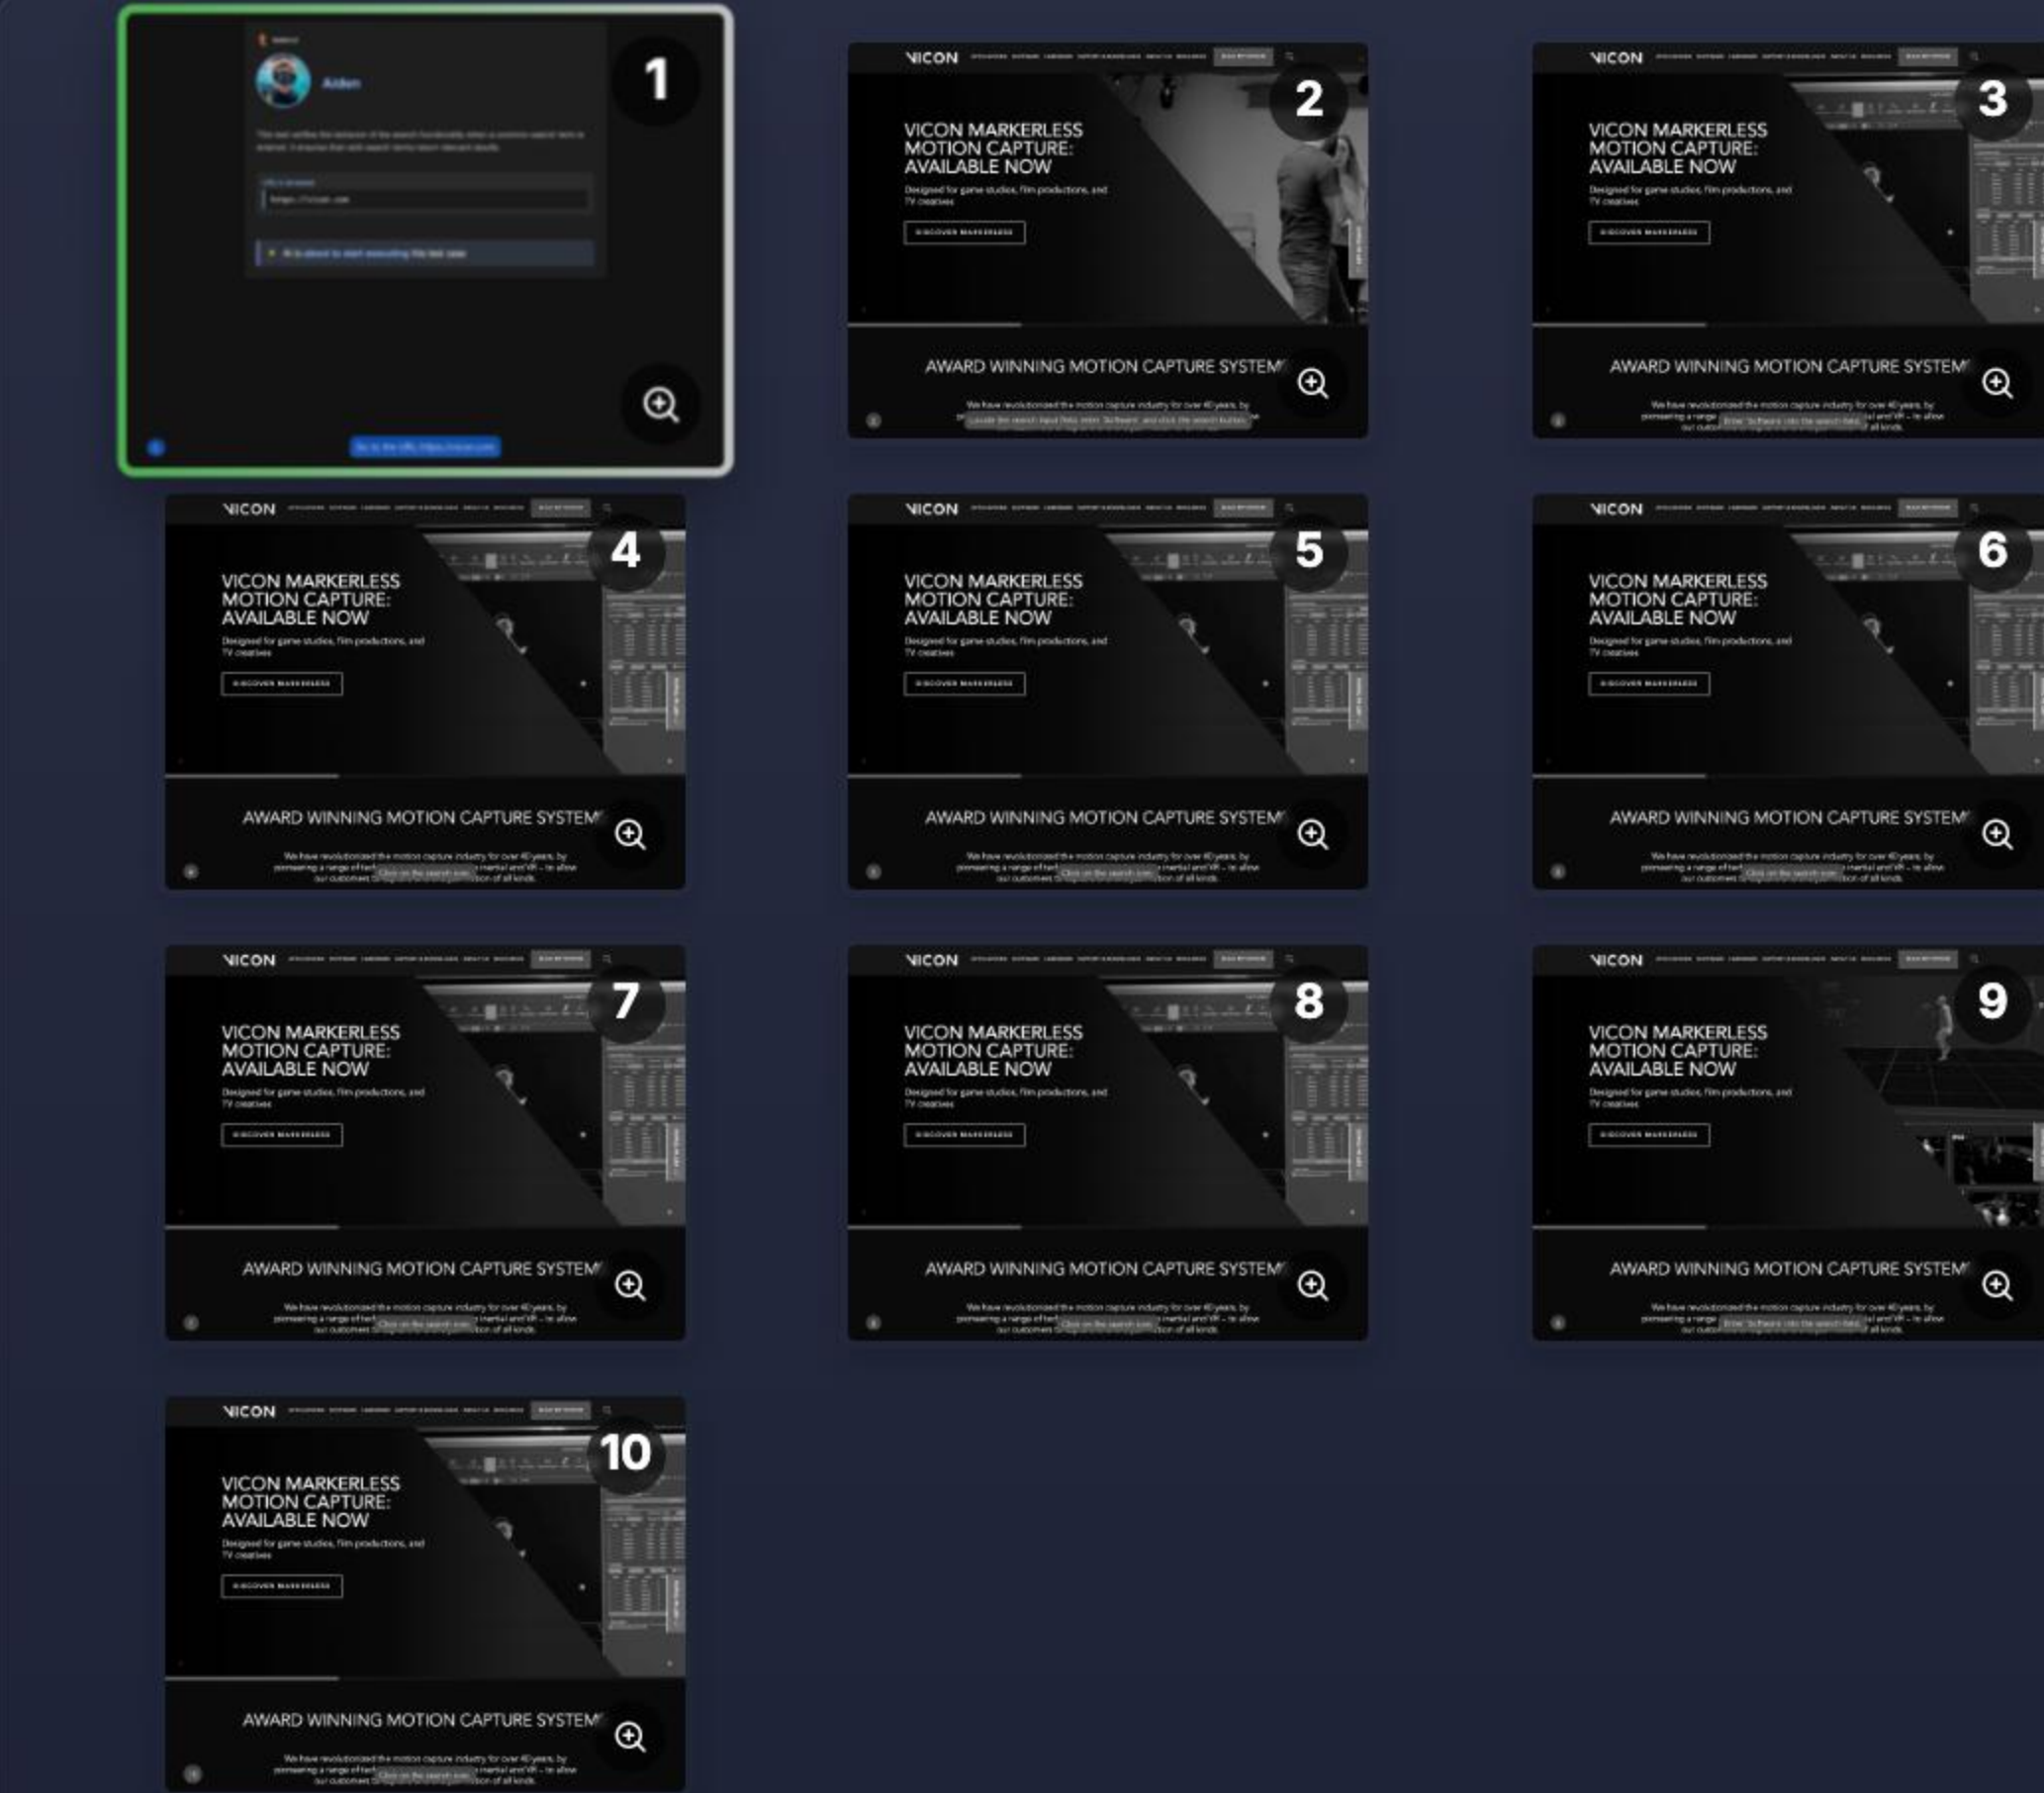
1

Aiden

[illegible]

2

VICON

VICON MARKERLESS MOTION CAPTURE: AVAILABLE NOW

Designed for game studios, film productions, and TV creatives

DISCOVER MARKERLESS

AWARD WINNING MOTION CAPTURE SYSTEM

We have revolutionized the motion capture industry for over 40 years, by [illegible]

3

VICON

VICON MARKERLESS MOTION CAPTURE: AVAILABLE NOW

Designed for game studios, film productions, and TV creatives

DISCOVER MARKERLESS

AWARD WINNING MOTION CAPTURE SYSTEM

We have revolutionized the motion capture industry for over 40 years, by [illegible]

4

VICON

VICON MARKERLESS MOTION CAPTURE: AVAILABLE NOW

Designed for game studios, film productions, and TV creatives

DISCOVER MARKERLESS

AWARD WINNING MOTION CAPTURE SYSTEM

We have revolutionized the motion capture industry for over 40 years, by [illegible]

5

VICON

VICON MARKERLESS MOTION CAPTURE: AVAILABLE NOW

Designed for game studios, film productions, and TV creatives

DISCOVER MARKERLESS

AWARD WINNING MOTION CAPTURE SYSTEM

We have revolutionized the motion capture industry for over 40 years, by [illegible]

6

VICON

VICON MARKERLESS MOTION CAPTURE: AVAILABLE NOW

Designed for game studios, film productions, and TV creatives

DISCOVER MARKERLESS

AWARD WINNING MOTION CAPTURE SYSTEM

We have revolutionized the motion capture industry for over 40 years, by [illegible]

7

VICON

VICON MARKERLESS MOTION CAPTURE: AVAILABLE NOW

Designed for game studios, film productions, and TV creatives

DISCOVER MARKERLESS

AWARD WINNING MOTION CAPTURE SYSTEM

We have revolutionized the motion capture industry for over 40 years, by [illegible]

8

VICON

VICON MARKERLESS MOTION CAPTURE: AVAILABLE NOW

Designed for game studios, film productions, and TV creatives

DISCOVER MARKERLESS

AWARD WINNING MOTION CAPTURE SYSTEM

We have revolutionized the motion capture industry for over 40 years, by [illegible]

9

VICON

VICON MARKERLESS MOTION CAPTURE: AVAILABLE NOW

Designed for game studios, film productions, and TV creatives

DISCOVER MARKERLESS

AWARD WINNING MOTION CAPTURE SYSTEM

We have revolutionized the motion capture industry for over 40 years, by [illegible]

10

VICON

VICON MARKERLESS MOTION CAPTURE: AVAILABLE NOW

Designed for game studios, film productions, and TV creatives

DISCOVER MARKERLESS

AWARD WINNING MOTION CAPTURE SYSTEM

We have revolutionized the motion capture industry for over 40 years, by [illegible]